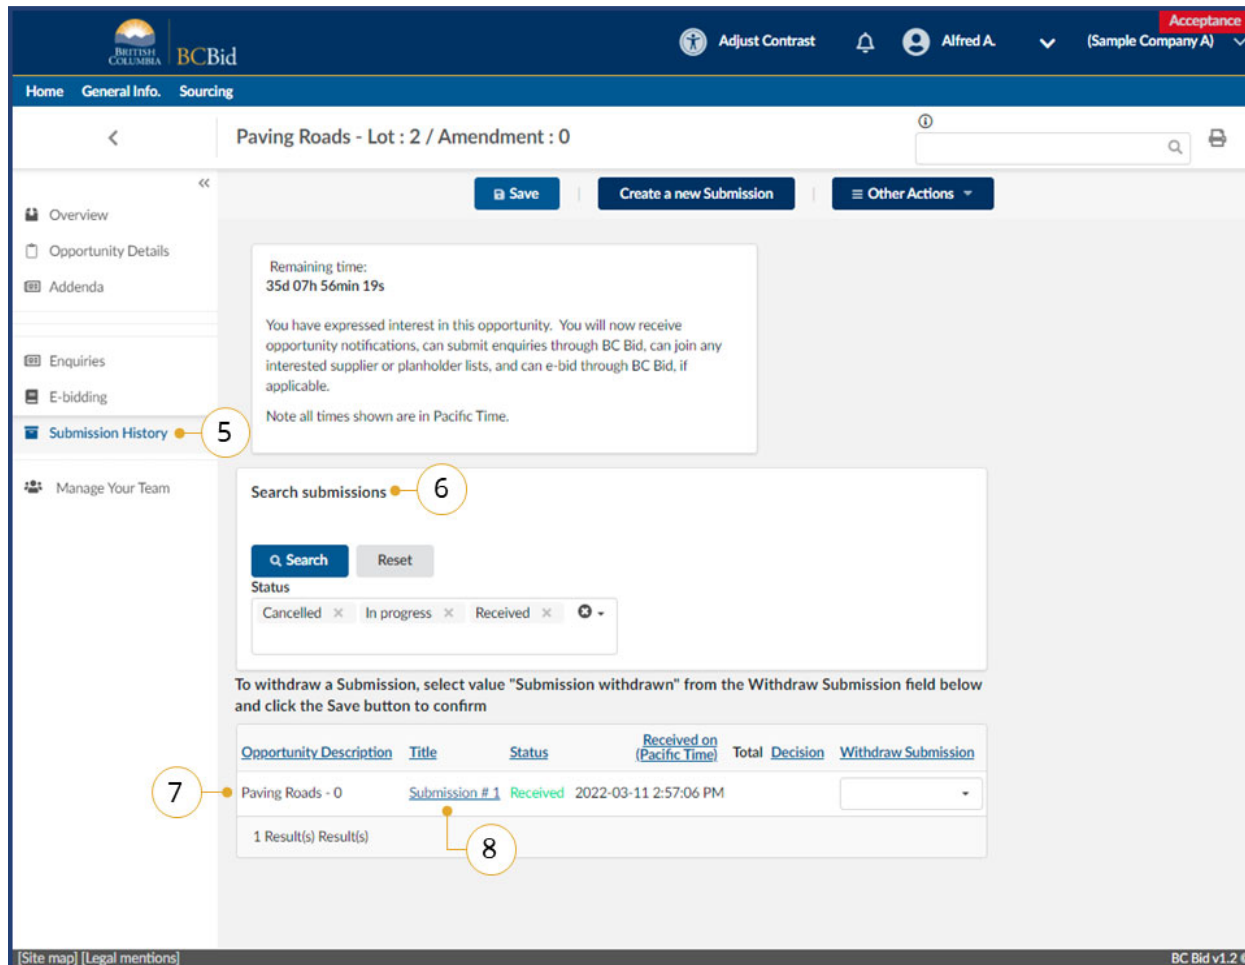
BRITISH COLUMBIA BCBid

Adjust Contrast

Alfred A.

Acceptance
(Sample Company A)

Home General Info. Sourcing

Paving Roads - Lot : 2 / Amendment : 0

Save Create a new Submission Other Actions

Overview
Opportunity Details
Addenda
Enquiries
E-bidding
Submission History 5
Manage Your Team

Remaining time:
35d 07h 56min 19s

You have expressed interest in this opportunity. You will now receive opportunity notifications, can submit enquiries through BC Bid, can join any interested supplier or planholder lists, and can e-bid through BC Bid, if applicable.

Note all times shown are in Pacific Time.

Search submissions 6

Search Reset

Status

Cancelled × In progress × Received ×

To withdraw a Submission, select value "Submission withdrawn" from the Withdraw Submission field below and click the Save button to confirm

| Opportunity Description | Title | Status | Received on (Pacific Time) | Total | Decision | Withdraw Submission |
|---|---|---|---|---|---|---|
| Paving Roads - 0 | Submission # 1 | Received | 2022-03-11 2:57:06 PM | | | |

7

1 Result(s) Result(s)

8

[Site map] [Legal mentions]

BC Bid v1.2